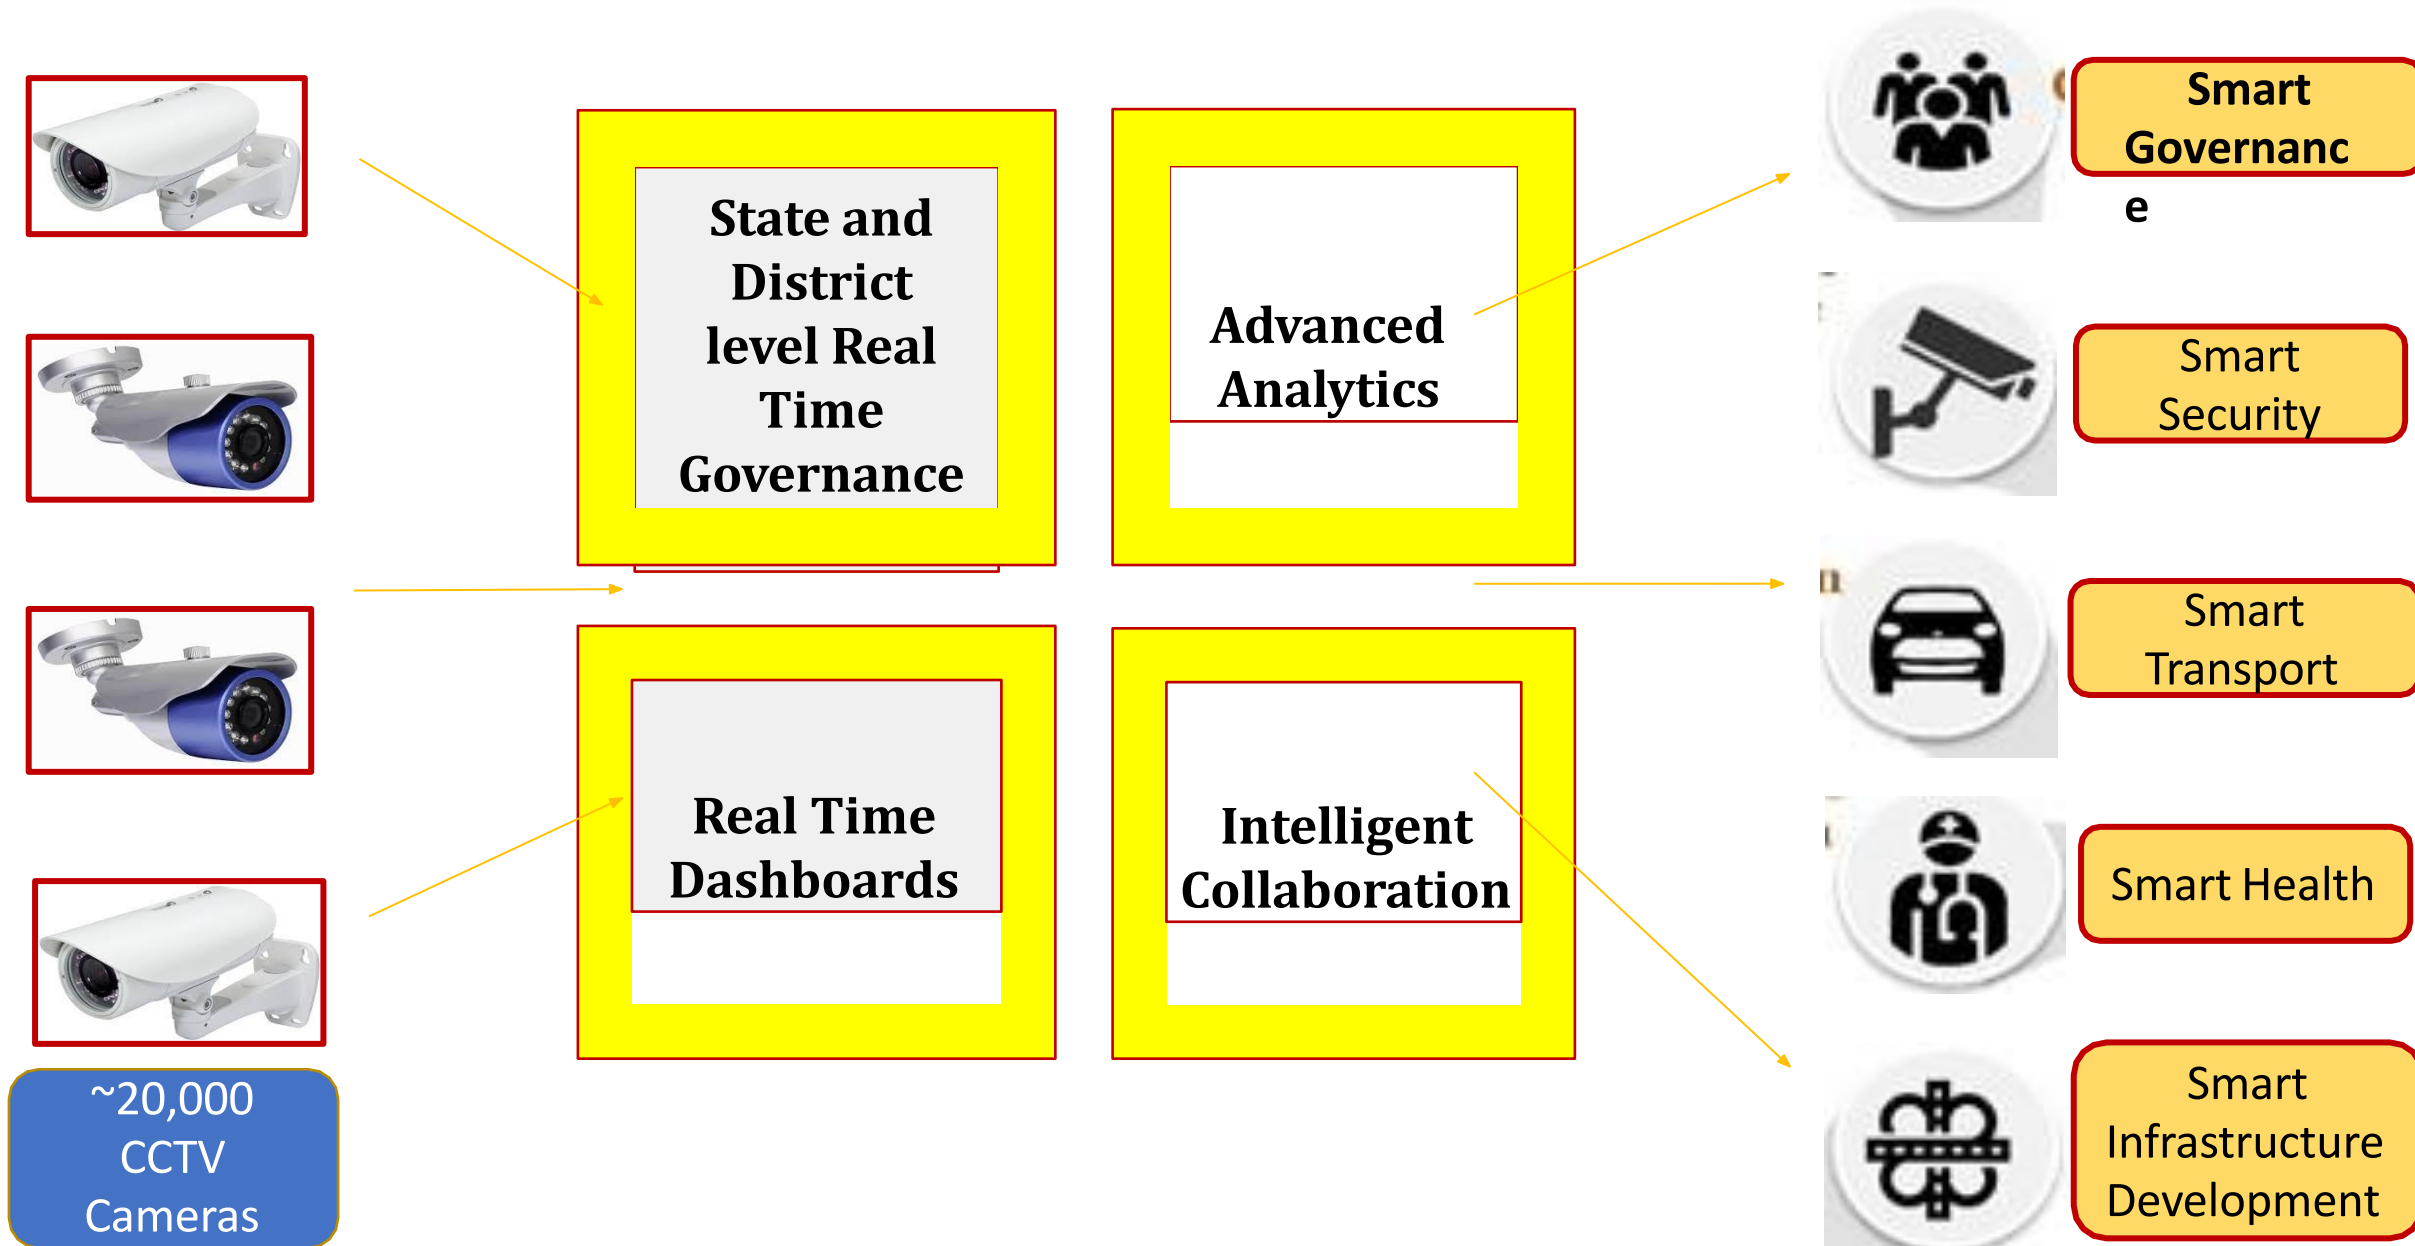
State and District level Real Time Governance

Advanced Analytics

Real Time Dashboards

Intelligent Collaboration

~20,000 CCTV Cameras

Smart Governanc e

Smart Security

Smart Transport

Smart Health

Smart Infrastructure Development